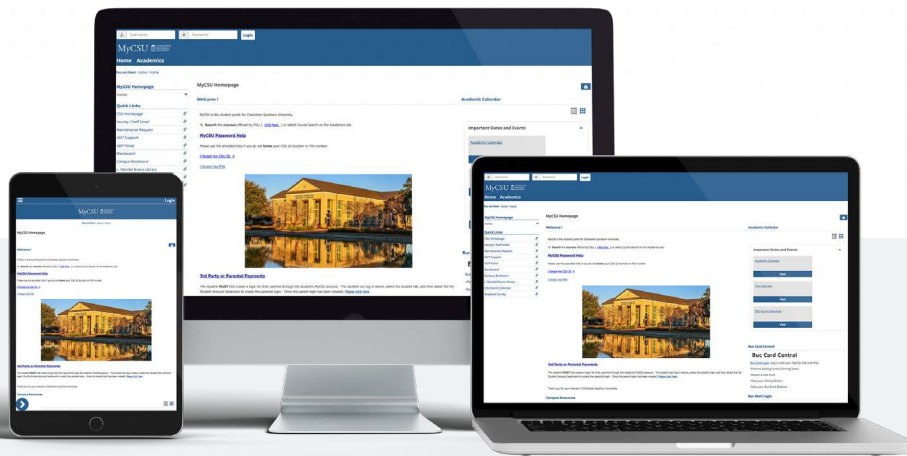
User name Password Login

MyCSU

Home Academics

You are here: Home > Home

MyCSU Homepage

Home

Quick Links

CSU Homepage
Faculty / Staff Email
Maintenance Request
24/7 Support
A&P Portal
Blackboard
Campus Bookstore
L. Mendel Rivers Library

MyCSU Homepage

Welcome !

MyCSU is the student portal for Charleston Southern University.

To Search the courses offered by CSU, click here. (or select Course Search on the Academics tab)

MyCSU Password Help

Please use the provided links if you do not know your CSU ID number or PIN number.

I forgot my CSU ID

I forgot my PIN

3rd Party or Parental Payments

The student MUST first create a login for their parents through the student's MyCSU account. The student can log in above, select the student tab, and then select the My Student Account dashboard to create the parental login. Once the parent login has been created, Please click here.

Academic Calendar

Important Dates and Events

Academic Calendar

Login

MyCSU

MyCSU Homepage

Welcome !

MyCSU Password Help

3rd Party or Parental Payments

Campus Resources

Academic Calendar

Important Dates and Events

Academic Calendar

Visit

Visit

CSU Sports Calendar

Visit

Buc Card Central

Buc Card Central

Buc Alert Login